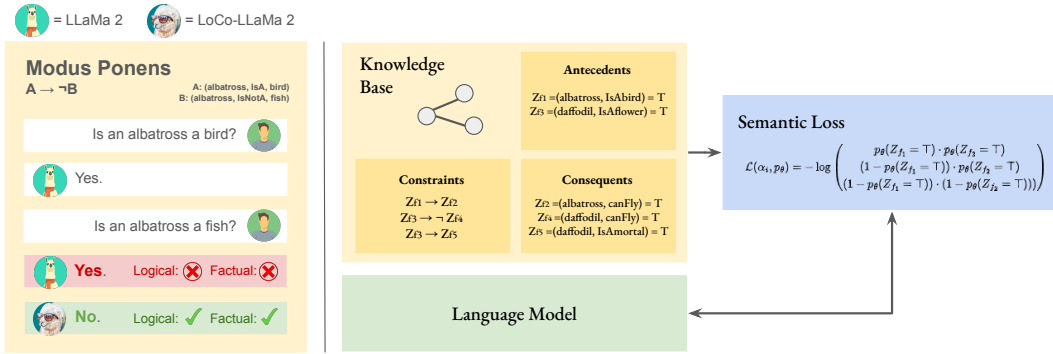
= LLaMa 2 = LoCo-LLaMa 2

Modus Ponens
A → ¬B
A: (albatross, IsA, bird)
B: (albatross, IsNotA, fish)

Is an albatross a bird?

Yes.

Is an albatross a fish?

Yes. Logical: ✗ Factual: ✗

No. Logical: ✓ Factual: ✓

Knowledge Base

Antecedents
$Z_{f1}$ =(albatross, IsAbird) = T
$Z_{f3}$ =(daffodil, IsAflower) = T

Constraints
$Z_{f1} \rightarrow Z_{f2}$
$Z_{f3} \rightarrow \neg Z_{f4}$
$Z_{f3} \rightarrow Z_{f5}$

Consequents
$Z_{f2}$ =(albatross, canFly) = T
$Z_{f4}$ =(daffodil, canFly) = T
$Z_{f5}$ =(daffodil, IsAmortal) = T

Semantic Loss
$\mathcal{L}(\alpha_i, p_\theta) = -\log \begin{pmatrix} p_\theta(Z_{f_1} = \top) \cdot p_\theta(Z_{f_2} = \top) \\ (1 - p_\theta(Z_{f_1} = \top)) \cdot p_\theta(Z_{f_2} = \top) \\ (1 - p_\theta(Z_{f_1} = \top)) \cdot (1 - p_\theta(Z_{f_2} = \top)) \end{pmatrix}$

Language Model